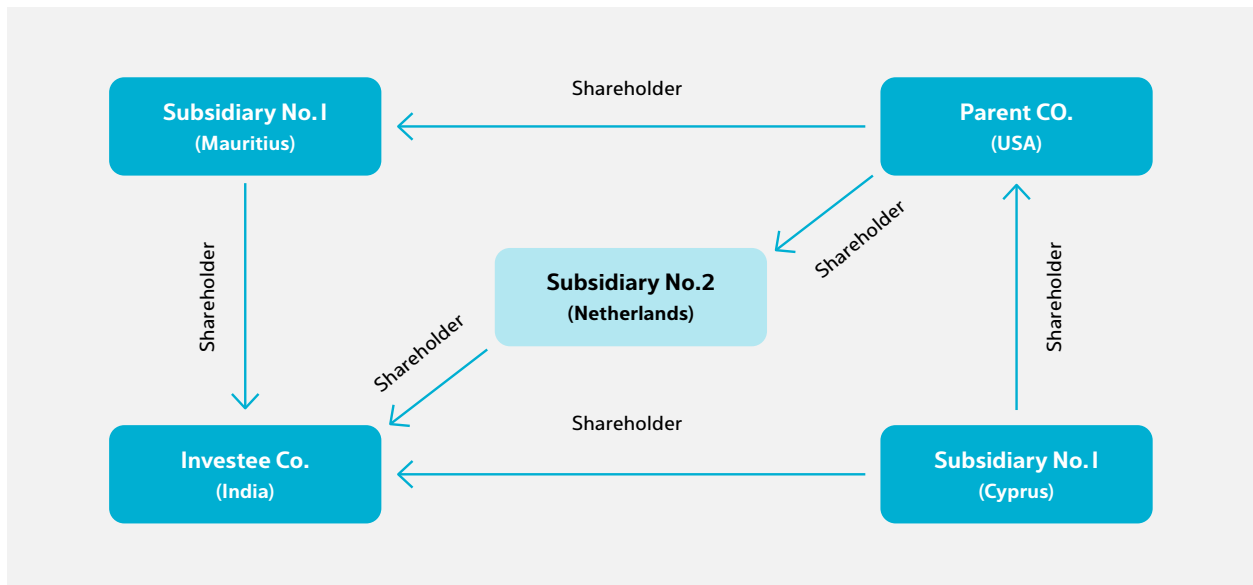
Subsidiary No. 1
(Mauritius)

Shareholder

Parent CO.
(USA)

Shareholder

Shareholder

Subsidiary No.2
(Netherlands)

Shareholder

Shareholder

Shareholder

Investee Co.
(India)

Subsidiary No. 1
(Cyprus)